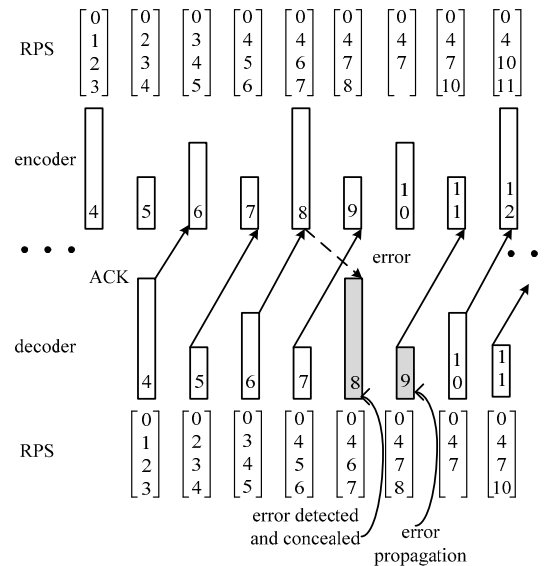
RPS $\begin{bmatrix}0\\1\\2\\3\end{bmatrix}$ $\begin{bmatrix}0\\2\\3\\4\end{bmatrix}$ $\begin{bmatrix}0\\3\\4\\5\end{bmatrix}$ $\begin{bmatrix}0\\4\\5\\6\end{bmatrix}$ $\begin{bmatrix}0\\4\\6\\7\end{bmatrix}$ $\begin{bmatrix}0\\4\\7\\8\end{bmatrix}$ $\begin{bmatrix}0\\4\\7\end{bmatrix}$ $\begin{bmatrix}0\\4\\7\\10\end{bmatrix}$ $\begin{bmatrix}0\\4\\10\\11\end{bmatrix}$

encoder

4 5 6 7 8 9 10 11 12

• • •

ACK

error

• •

decoder

4 5 6 7 8 9 10 11

RPS $\begin{bmatrix}0\\1\\2\\3\end{bmatrix}$ $\begin{bmatrix}0\\2\\3\\4\end{bmatrix}$ $\begin{bmatrix}0\\3\\4\\5\end{bmatrix}$ $\begin{bmatrix}0\\4\\5\\6\end{bmatrix}$ $\begin{bmatrix}0\\4\\6\\7\end{bmatrix}$ $\begin{bmatrix}0\\4\\7\\8\end{bmatrix}$ $\begin{bmatrix}0\\4\\7\end{bmatrix}$ $\begin{bmatrix}0\\4\\7\\10\end{bmatrix}$

error detected and concealed

error propagation